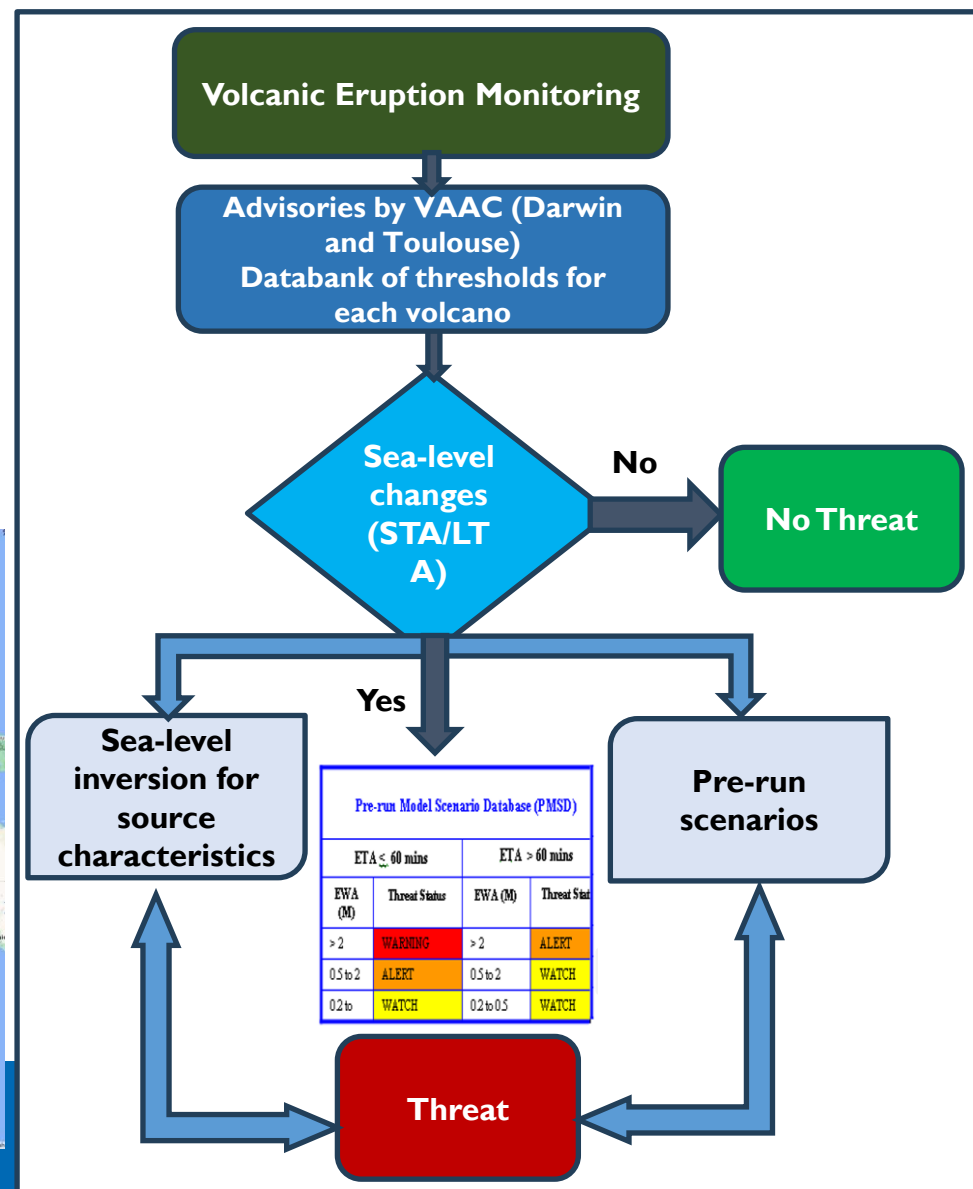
Volcanic Eruption Monitoring

Advisories by VAAC (Darwin and Toulouse)
Databank of thresholds for each volcano

Sea-level changes (STA/LTA)

No

No Threat

Yes

Sea-level inversion for source characteristics

Pre-run Model Scenario Database (PMSD)

| ETA ≤ 60 mins | | ETA > 60 mins | |
|---|---|---|---|
| EWA (M) | Threat Status | EWA (M) | Threat Stat |
| > 2 | WARNING | > 2 | ALERT |
| 0.5 to 2 | ALERT | 0.5 to 2 | WATCH |
| 0.2 to | WATCH | 0.2 to 0.5 | WATCH |

Pre-run scenarios

Threat